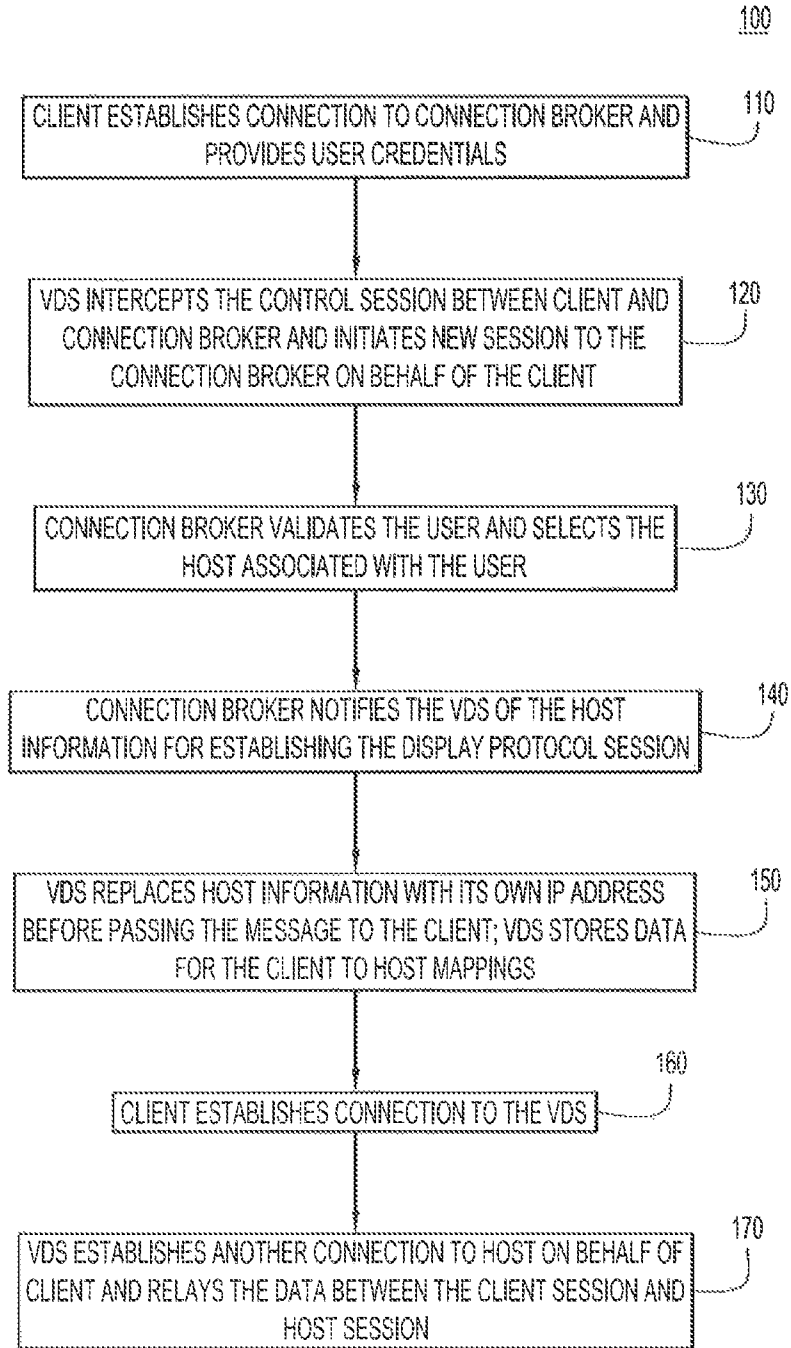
100

CLIENT ESTABLISHES CONNECTION TO CONNECTION BROKER AND PROVIDES USER CREDENTIALS

110

VDS INTERCEPTS THE CONTROL SESSION BETWEEN CLIENT AND CONNECTION BROKER AND INITIATES NEW SESSION TO THE CONNECTION BROKER ON BEHALF OF THE CLIENT

120

CONNECTION BROKER VALIDATES THE USER AND SELECTS THE HOST ASSOCIATED WITH THE USER

130

CONNECTION BROKER NOTIFIES THE VDS OF THE HOST INFORMATION FOR ESTABLISHING THE DISPLAY PROTOCOL SESSION

140

VDS REPLACES HOST INFORMATION WITH ITS OWN IP ADDRESS BEFORE PASSING THE MESSAGE TO THE CLIENT; VDS STORES DATA FOR THE CLIENT TO HOST MAPPINGS

150

CLIENT ESTABLISHES CONNECTION TO THE VDS

160

VDS ESTABLISHES ANOTHER CONNECTION TO HOST ON BEHALF OF CLIENT AND RELAYS THE DATA BETWEEN THE CLIENT SESSION AND HOST SESSION

170